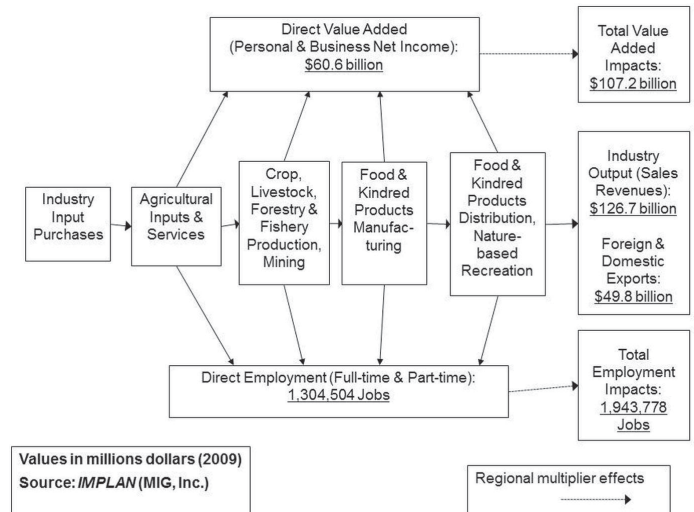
Direct Value Added (Personal & Business Net Income): $60.6 billion

Total Value Added Impacts: $107.2 billion

Industry Input Purchases

Agricultural Inputs & Services

Crop, Livestock, Forestry & Fishery Production, Mining

Food & Kindred Products Manufacturing

Food & Kindred Products Distribution, Nature-based Recreation

Industry Output (Sales Revenues): $126.7 billion

Foreign & Domestic Exports: $49.8 billion

Direct Employment (Full-time & Part-time): 1,304,504 Jobs

Total Employment Impacts: 1,943,778 Jobs

Values in millions dollars (2009)
Source: *IMPLAN* (MIG, Inc.)

Regional multiplier effects